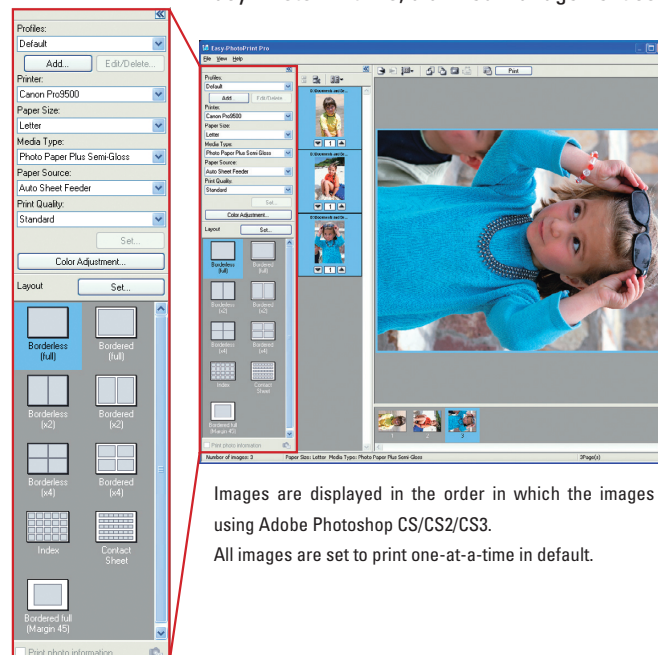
Profiles:
Default
Add...
Edit/Delete...
Printer:
Canon Pro9500
Paper Size:
Letter
Media Type:
Photo Paper Plus Semi-Gloss
Paper Source:
Auto Sheet Feeder
Print Quality:
Standard
Set...
Color Adjustment...
Layout
Set...
Borderless (full)
Bordered (full)
Borderless (x2)
Bordered (x2)
Borderless (x4)
Bordered (x4)
Index
Contact Sheet
Bordered full (Margin 45)
Print photo information

Easy-PhotoPrint Pro
File View Help
Print
Profiles:
Default
Add
Edit/Delete
Printer:
Canon Pro9500
Paper Size:
Letter
Media Type:
Photo Paper Plus Semi-Gloss
Paper Source:
Auto Sheet Feeder
Print Quality:
Standard
Set...
Color Adjustment...
Layout
Set...
Borderless (full)
Bordered (full)
Borderless (x2)
Bordered (x2)
Borderless (x4)
Bordered (x4)
Index
Contact Sheet
Bordered full (Margin 45)
Print photo information
1
1
1
1
2
3
Number of images: 3
Paper Size: Letter Media Type: Photo Paper Plus Semi-Gloss
3Page(s)

Images are displayed in the order in which the images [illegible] using Adobe Photoshop CS/CS2/CS3.
All images are set to print one-at-a-time in default.